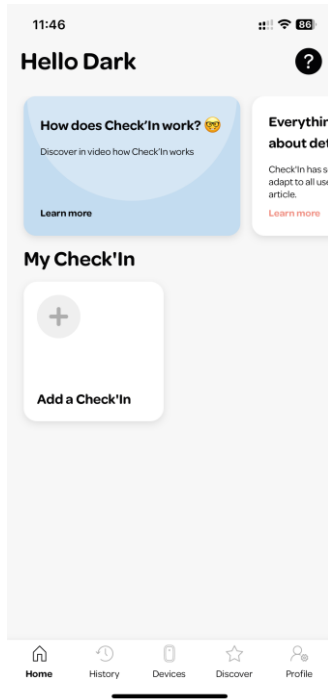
11:46

86

Hello Dark

?

How does Check'In work? 🤓

Discover in video how Check'In works

Learn more

Everythin
about det

Check'In has s
adapt to all use
article.

Learn more

My Check'In

+

Add a Check'In

Home History Devices Discover Profile